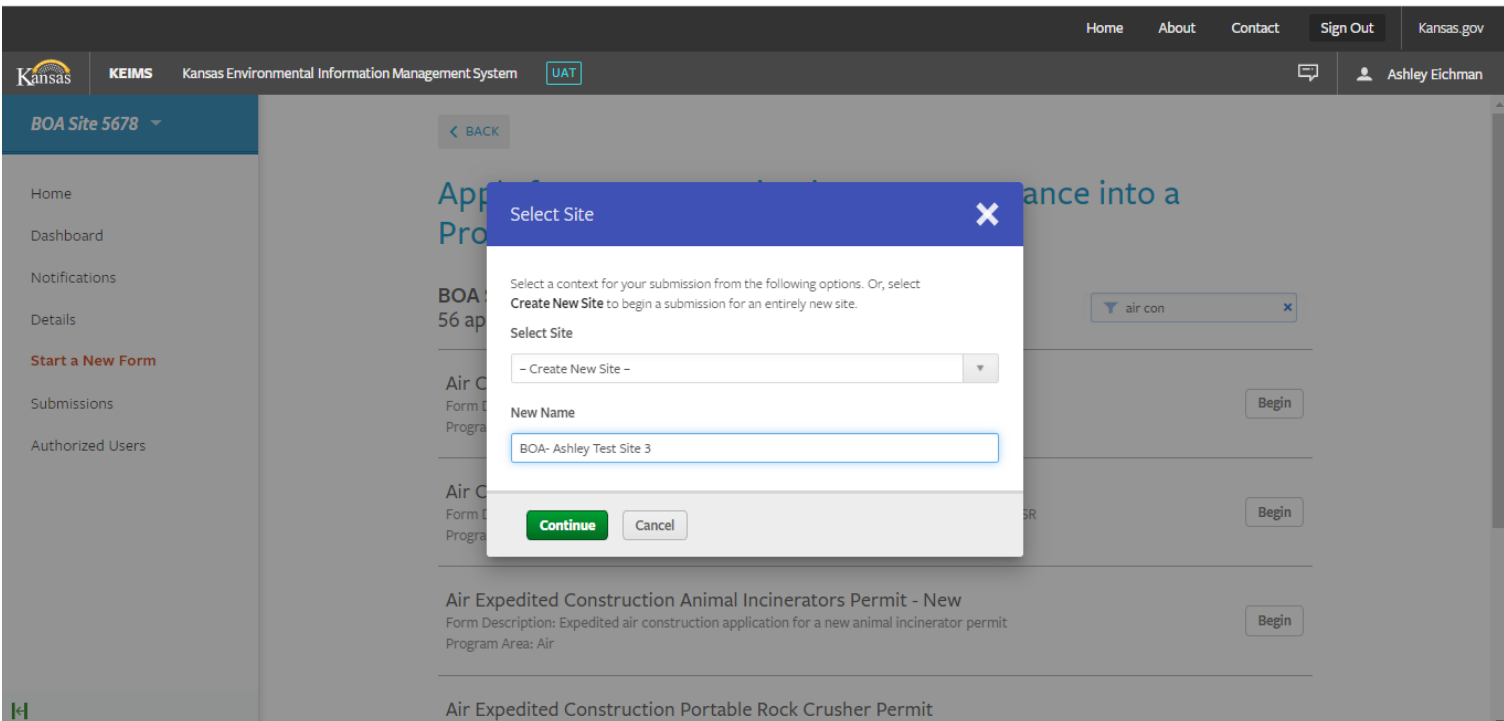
Home About Contact Sign Out Kansas.gov

Kansas KEIMS Kansas Environmental Information Management System UAT

Ashley Eichman

BOA Site 5678

Home
Dashboard
Notifications
Details
Start a New Form
Submissions
Authorized Users

BACK

App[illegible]ance into a Pro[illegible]

BOA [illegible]
56 ap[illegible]

air con

Air C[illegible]
Form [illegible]
Progra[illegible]

Begin

Air C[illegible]
Form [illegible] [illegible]SR
Progra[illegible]

Begin

Air Expedited Construction Animal Incinerators Permit - New
Form Description: Expedited air construction application for a new animal incinerator permit
Program Area: Air

Begin

Air Expedited Construction Portable Rock Crusher Permit

Select Site

Select a context for your submission from the following options. Or, select **Create New Site** to begin a submission for an entirely new site.

Select Site

– Create New Site –

New Name

BOA- Ashley Test Site 3

Continue Cancel